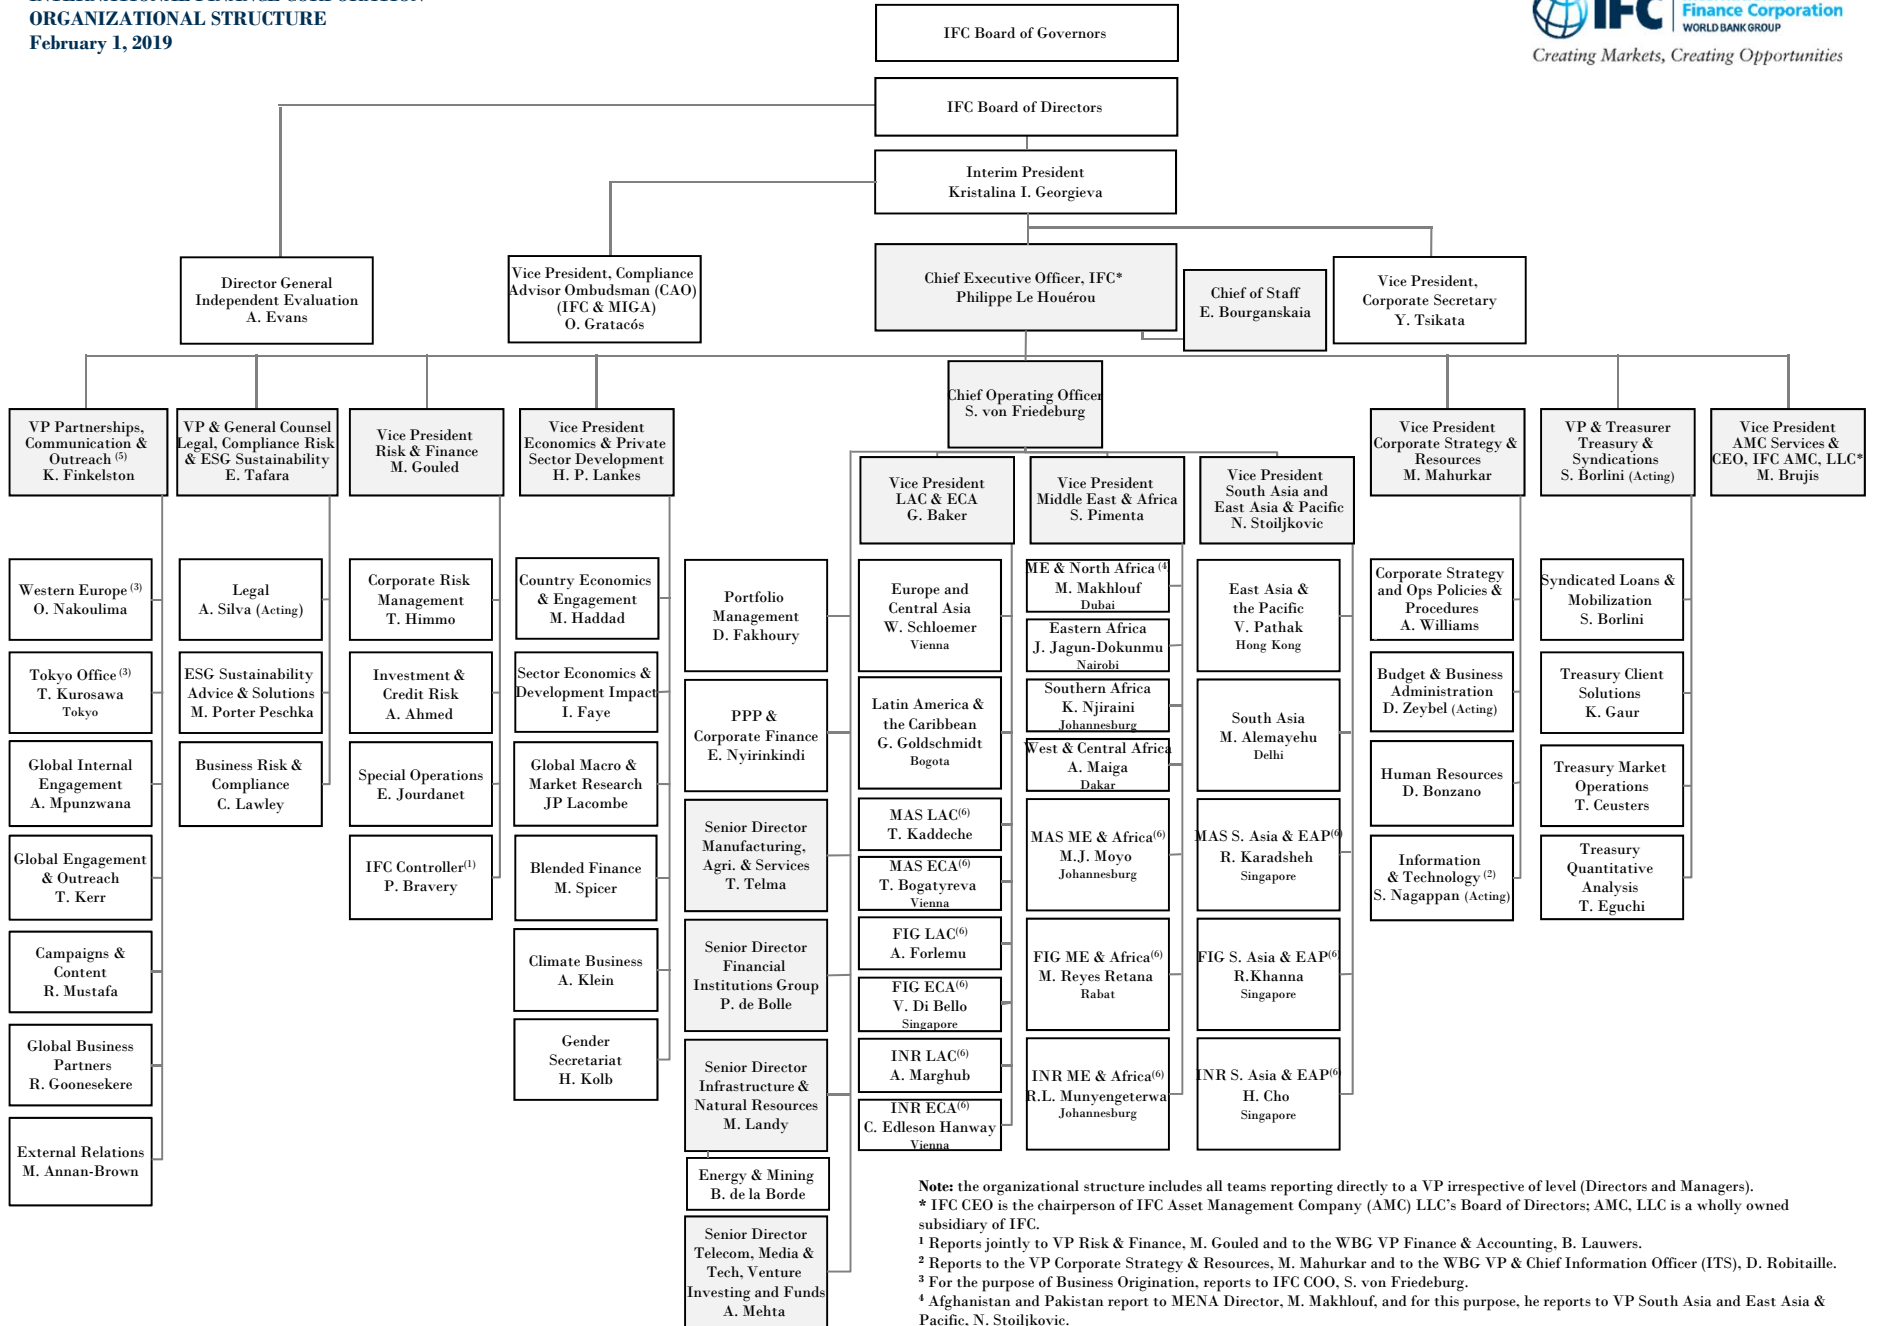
ORGANIZATIONAL STRUCTURE
February 1, 2019

IFC Finance Corporation WORLD BANK GROUP
Creating Markets, Creating Opportunities

IFC Board of Governors

IFC Board of Directors

Interim President
Kristalina I. Georgieva

Director General
Independent Evaluation
A. Evans

Vice President, Compliance Advisor Ombudsman (CAO) (IFC & MIGA)
O. Gratacós

Chief Executive Officer, IFC*
Philippe Le Houérou

Chief of Staff
E. Bourganskaia

Vice President, Corporate Secretary
Y. Tsikata

Chief Operating Officer
S. von Friedeburg

VP Partnerships, Communication & Outreach $^{(5)}$
K. Finkelstein

VP & General Counsel Legal, Compliance Risk & ESG Sustainability
E. Tafara

Vice President Risk & Finance
M. Gouled

Vice President Economics & Private Sector Development
H. P. Lankes

Vice President LAC & ECA
G. Baker

Vice President Middle East & Africa
S. Pimenta

Vice President South Asia and East Asia & Pacific
N. Stoiljkovic

Vice President Corporate Strategy & Resources
M. Mahurkar

VP & Treasurer Treasury & Syndications
S. Borlini (Acting)

Vice President AMC Services & CEO, IFC AMC, LLC*
M. Brujis

Western Europe $^{(3)}$
O. Nakoulima

Tokyo Office $^{(3)}$
T. Kurosawa
Tokyo

Global Internal Engagement
A. Mpunzwana

Global Engagement & Outreach
T. Kerr

Campaigns & Content
R. Mustafa

Global Business Partners
R. Goonesekere

External Relations
M. Annan-Brown

Legal
A. Silva (Acting)

ESG Sustainability Advice & Solutions
M. Porter Peschka

Business Risk & Compliance
C. Lawley

Corporate Risk Management
T. Himmo

Investment & Credit Risk
A. Ahmed

Special Operations
E. Jourdanet

IFC Controller$^{(1)}$
P. Bravery

Country Economics & Engagement
M. Haddad

Sector Economics & Development Impact
I. Faye

Global Macro & Market Research
JP Lacombe

Blended Finance
M. Spicer

Climate Business
A. Klein

Gender Secretariat
H. Kolb

Portfolio Management
D. Fakhoury

PPP & Corporate Finance
E. Nyirinkindi

Senior Director Manufacturing, Agri. & Services
T. Telma

Senior Director Financial Institutions Group
P. de Bolle

Senior Director Infrastructure & Natural Resources
M. Landy

Energy & Mining
B. de la Borde

Senior Director Telecom, Media & Tech, Venture Investing and Funds
A. Mehta

Europe and Central Asia
W. Schloemer
Vienna

Latin America & the Caribbean
G. Goldschmidt
Bogota

MAS LAC$^{(6)}$
T. Kaddeche

MAS ECA$^{(6)}$
T. Bogatyreva
Vienna

FIG LAC$^{(6)}$
A. Forlemu

FIG ECA$^{(6)}$
V. Di Bello
Singapore

INR LAC$^{(6)}$
A. Marghub

INR ECA$^{(6)}$
C. Edleson Hanway
Vienna

ME & North Africa $^{(4)}$
M. Makhlouf
Dubai

Eastern Africa
J. Jagun-Dokunmu
Nairobi

Southern Africa
K. Njiraini
Johannesburg

West & Central Africa
A. Maiga
Dakar

MAS ME & Africa$^{(6)}$
M.J. Moyo
Johannesburg

FIG ME & Africa$^{(6)}$
M. Reyes Retana
Rabat

INR ME & Africa$^{(6)}$
R.L. Munyengeterwa
Johannesburg

East Asia & the Pacific
V. Pathak
Hong Kong

South Asia
M. Alemayehu
Delhi

MAS S. Asia & EAP$^{(6)}$
R. Karadsheh
Singapore

FIG S. Asia & EAP$^{(6)}$
R.Khanna
Singapore

INR S. Asia & EAP$^{(6)}$
H. Cho
Singapore

Corporate Strategy and Ops Policies & Procedures
A. Williams

Budget & Business Administration
D. Zeybel (Acting)

Human Resources
D. Bonzano

Information & Technology $^{(2)}$
S. Nagappan (Acting)

Syndicated Loans & Mobilization
S. Borlini

Treasury Client Solutions
K. Gaur

Treasury Market Operations
T. Ceusters

Treasury Quantitative Analysis
T. Eguchi

Note: the organizational structure includes all teams reporting directly to a VP irrespective of level (Directors and Managers).
* IFC CEO is the chairperson of IFC Asset Management Company (AMC) LLC's Board of Directors; AMC, LLC is a wholly owned subsidiary of IFC.
¹ Reports jointly to VP Risk & Finance, M. Gouled and to the WBG VP Finance & Accounting, B. Lauwers.
² Reports to the VP Corporate Strategy & Resources, M. Mahurkar and to the WBG VP & Chief Information Officer (ITS), D. Robitaille.
³ For the purpose of Business Origination, reports to IFC COO, S. von Friedeburg.
⁴ Afghanistan and Pakistan report to MENA Director, M. Makhlouf, and for this purpose, he reports to VP South Asia and East Asia & Pacific, N. Stoiljkovic.